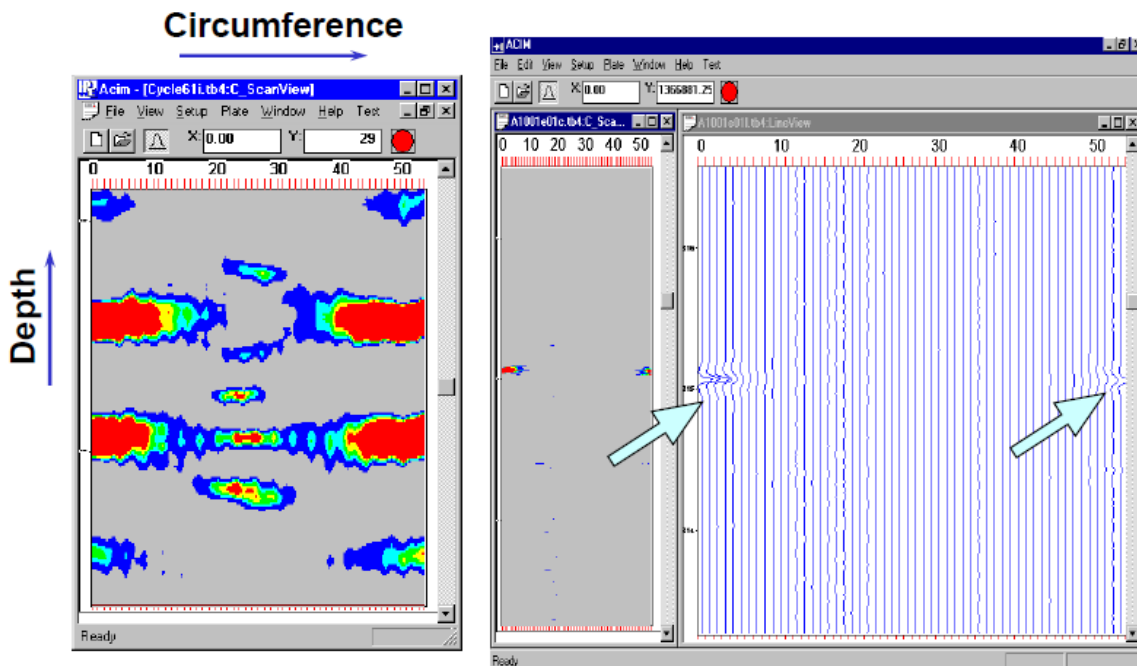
Circumference

Depth

Acim - [Cycle61i.tb4:C_ScanView]

File View Setup Plate Window Help Text

X: 0.00 Y: 29

0 10 20 30 40 50

Ready

ACIM

File Edit View Setup Plate Window Help Test

X: 0.00 Y: 1366881.25

A1001e01c.tb4:C_Sca...

0 10 20 30 40 50

A1001e01i.tb4:LineView

0 10 20 30 40 50

Ready